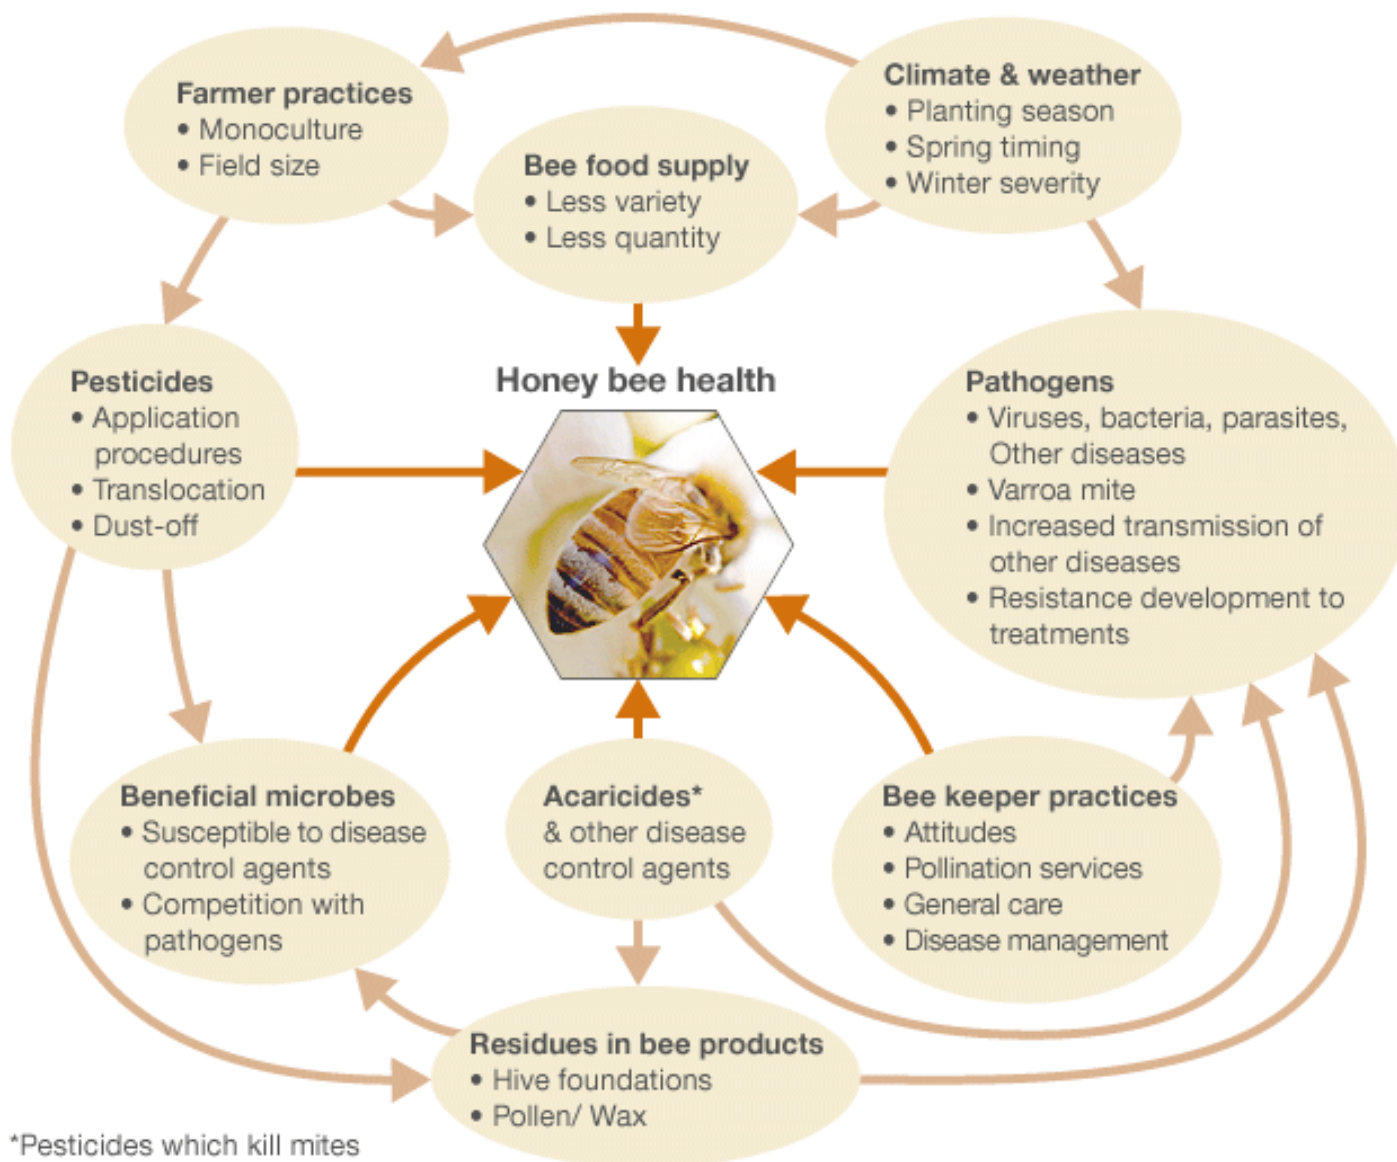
Farmer practices
• Monoculture
• Field size

Climate & weather
• Planting season
• Spring timing
• Winter severity

Bee food supply
• Less variety
• Less quantity

Honey bee health

Pesticides
• Application procedures
• Translocation
• Dust-off

Pathogens
• Viruses, bacteria, parasites, Other diseases
• Varroa mite
• Increased transmission of other diseases
• Resistance development to treatments

Beneficial microbes
• Susceptible to disease control agents
• Competition with pathogens

Acaricides* & other disease control agents

Bee keeper practices
• Attitudes
• Pollination services
• General care
• Disease management

Residues in bee products
• Hive foundations
• Pollen/ Wax

*Pesticides which kill mites